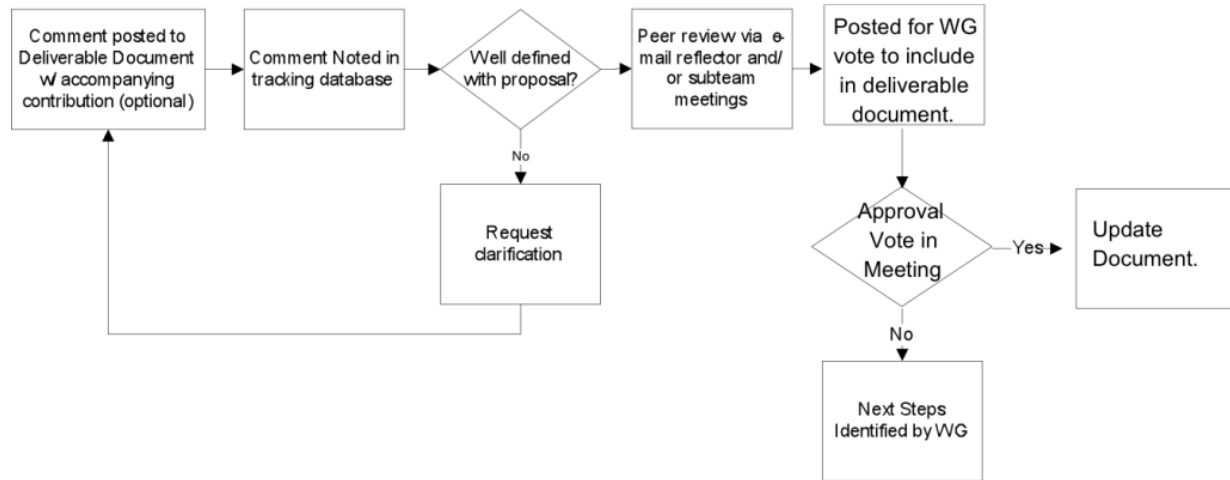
Comment posted to Deliverable Document w/ accompanying contribution (optional)

Comment Noted in tracking database

Well defined with proposal?

No

Request clarification

Peer review via e-mail reflector and/ or subteam meetings

Posted for WG vote to include in deliverable document.

Approval Vote in Meeting

Yes

Update Document.

No

Next Steps Identified by WG